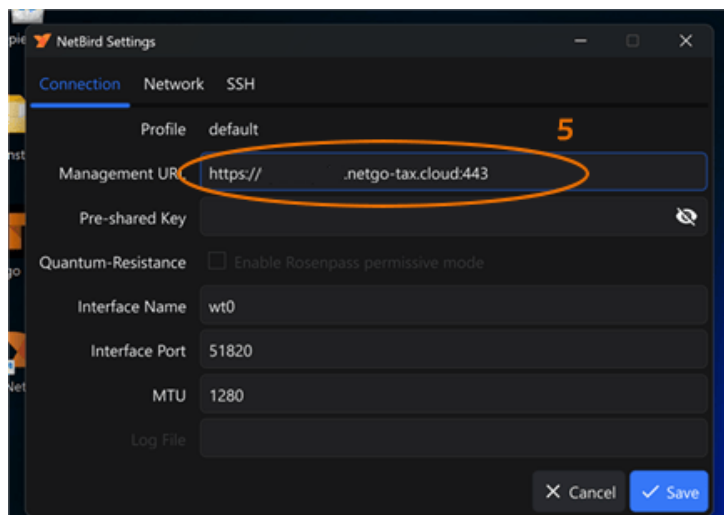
NetBird Settings

Connection Network SSH

Profile default

5

Management URL https:// .netgo-tax.cloud:443

Pre-shared Key

Quantum-Resistance Enable Rosenpass permissive mode

Interface Name wt0

Interface Port 51820

MTU 1280

Log File

Cancel Save